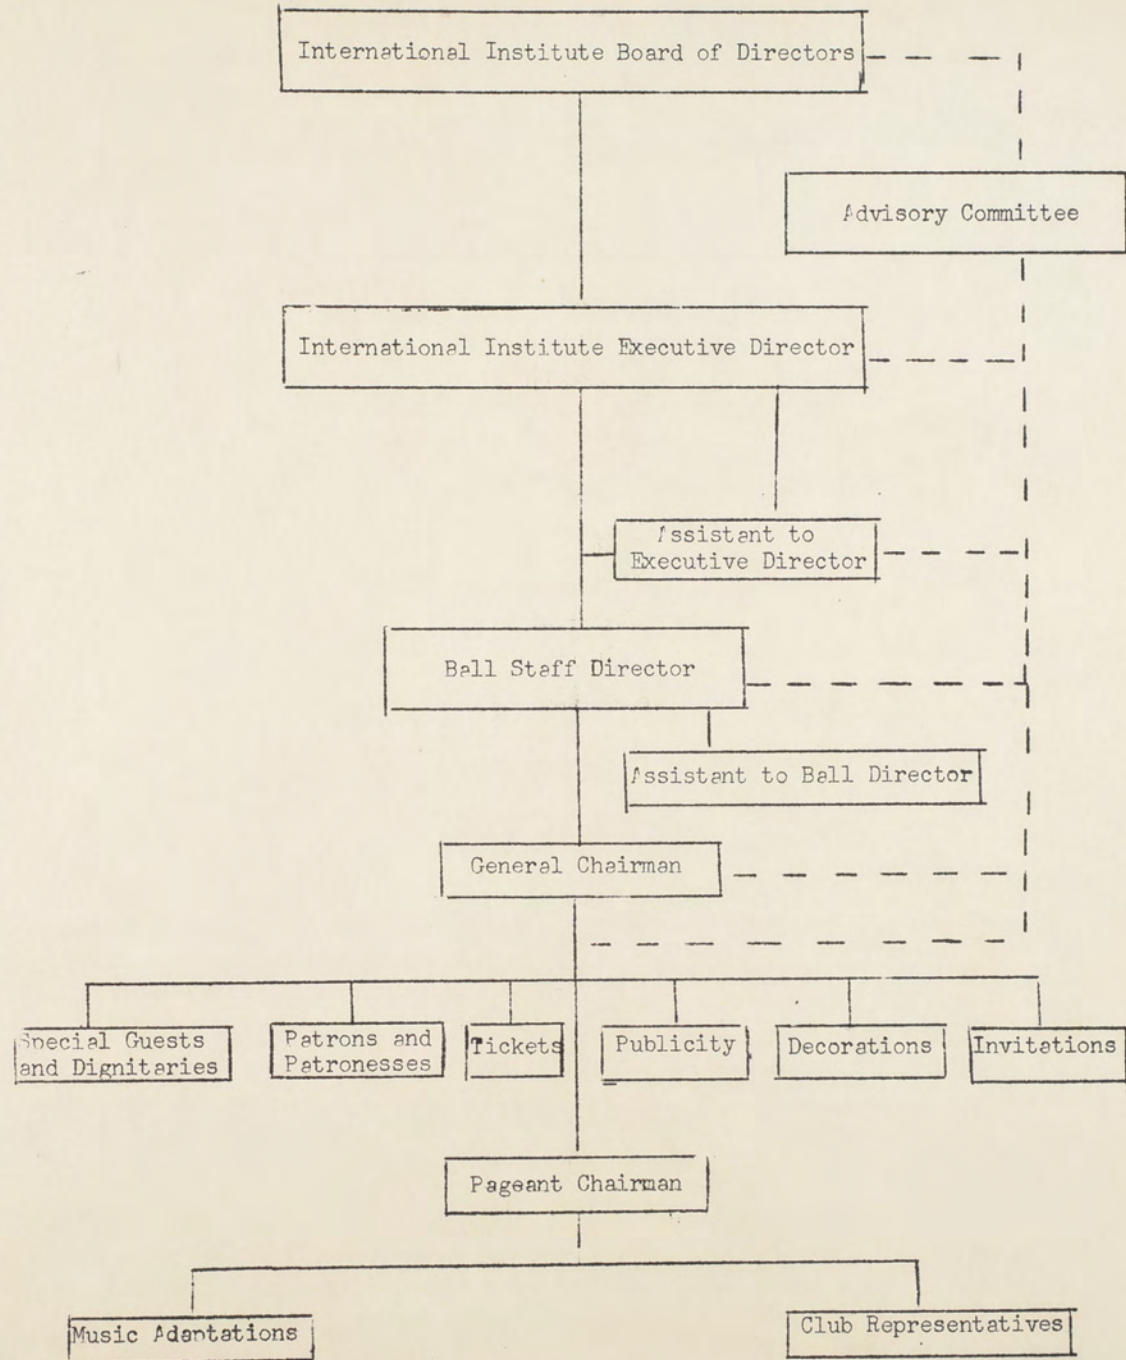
International Institute Board of Directors

Advisory Committee

International Institute Executive Director

Assistant to Executive Director

Ball Staff Director

Assistant to Ball Director

General Chairman

Special Guests and Dignitaries

Patrons and Patronesses

Tickets

Publicity

Decorations

Invitations

Pageant Chairman

Music Adaptations

Club Representatives